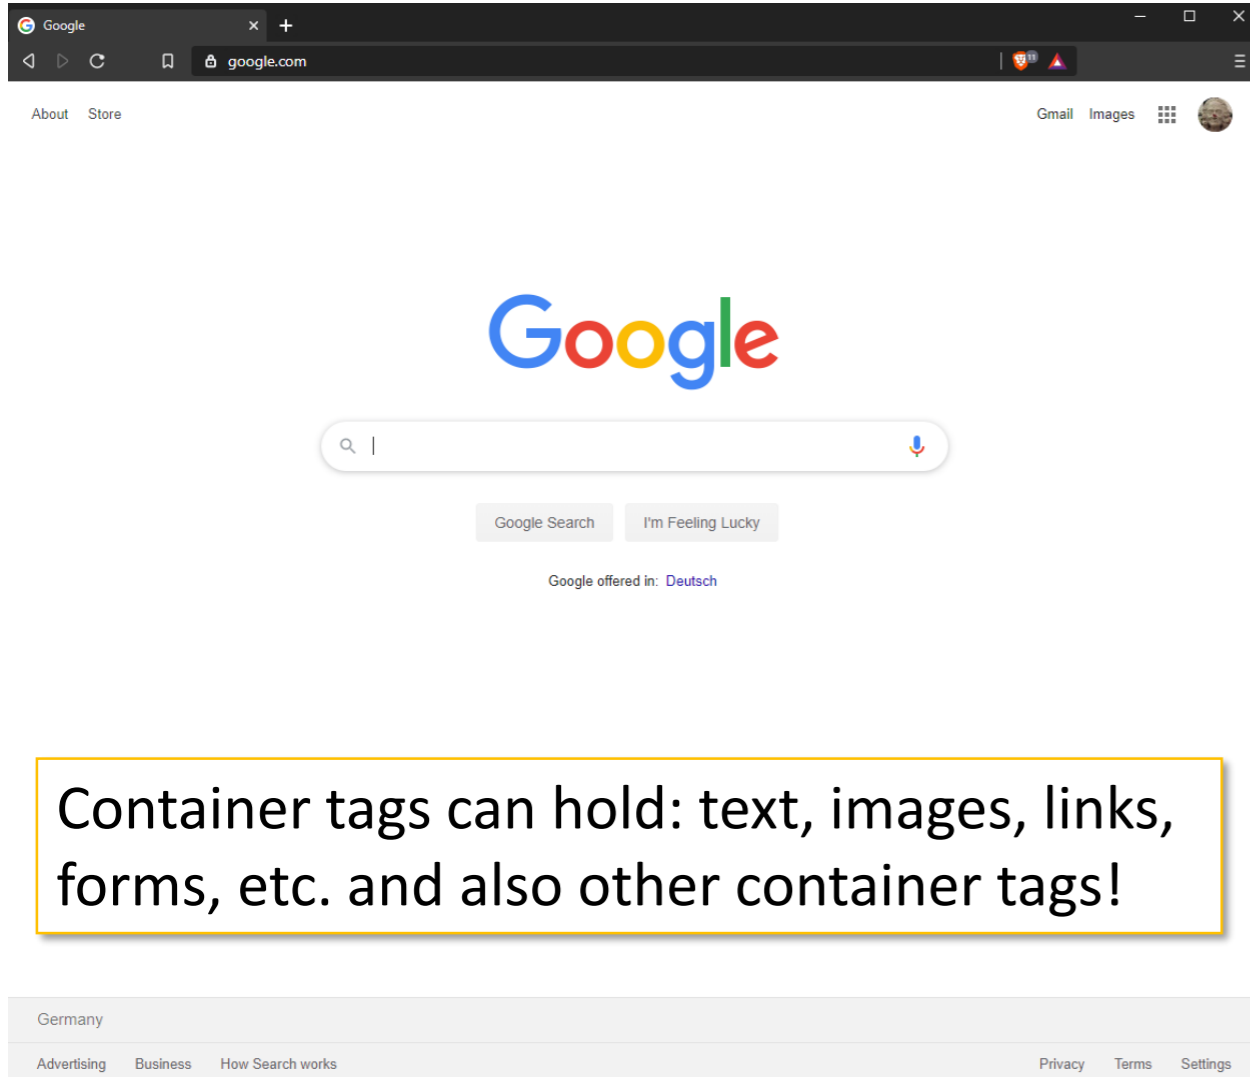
Google

google.com

About Store

Gmail Images

Google

Google Search I'm Feeling Lucky

Google offered in: Deutsch

Container tags can hold: text, images, links, forms, etc. and also other container tags!

Germany

Advertising Business How Search works

Privacy Terms Settings